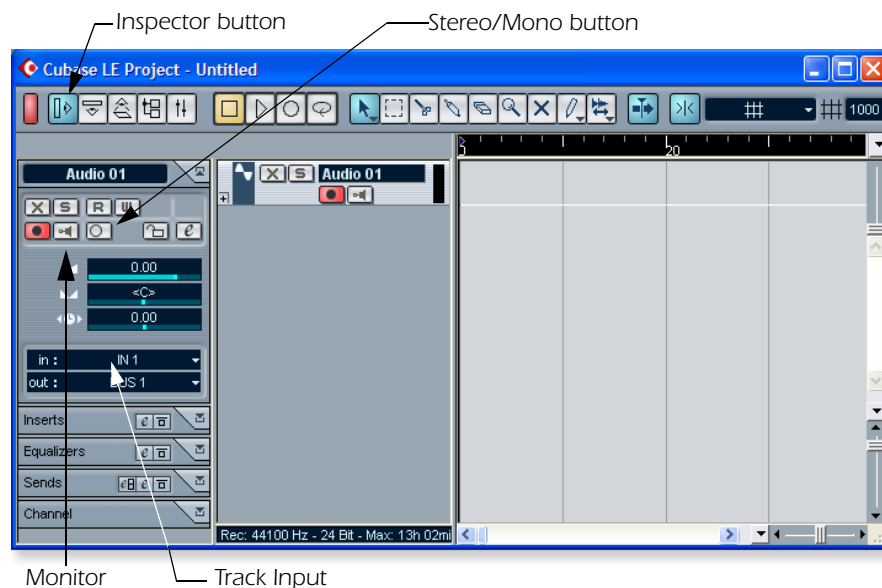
Inspector button

Stereo/Mono button

Cubase LE Project - Untitled

1000

Audio 01

X S R W

e

0.00

<C>

0.00

in : IN 1

out : BUS 1

Inserts

Equalizers

Sends

Channel

X S Audio 01

1

20

Rec: 44100 Hz - 24 Bit - Max: 13h 02mi

Monitor

Track Input